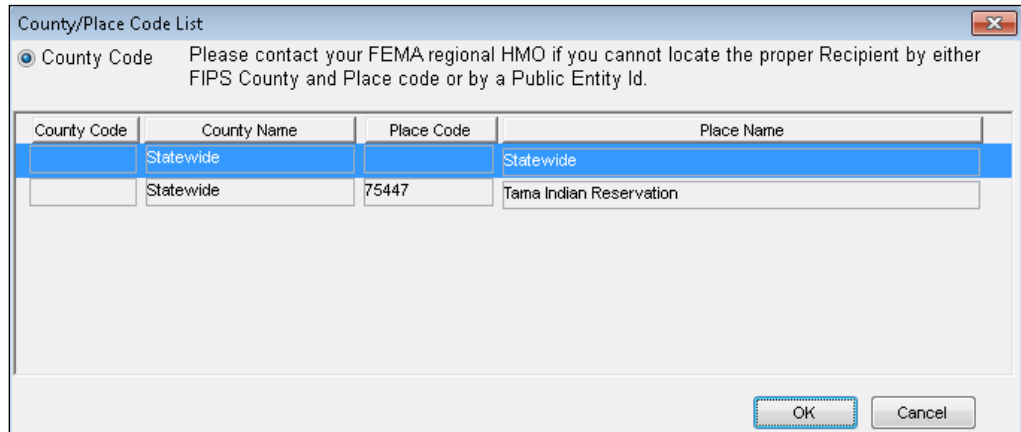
County/Place Code List

County Code

Please contact your FEMA regional HMO if you cannot locate the proper Recipient by either FIPS County and Place code or by a Public Entity Id.

| County Code | County Name | Place Code | Place Name |
|---|---|---|---|
| | Statewide | | Statewide |
| | Statewide | 75447 | Tama Indian Reservation |

OK

Cancel